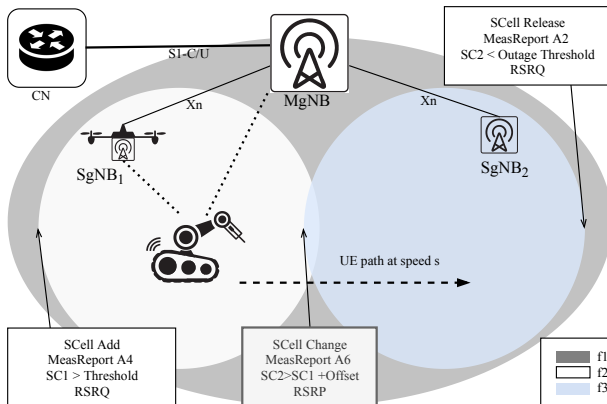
SCell Release
MeasReport A2
SC2 < Outage Threshold
RSRQ

S1-C/U

CN

MgNB

Xn

Xn

SgNB$_1$

SgNB$_2$

UE path at speed s

SCell Add
MeasReport A4
SC1 > Threshold
RSRQ

SCell Change
MeasReport A6
SC2>SC1 +Offset
RSRP

f1
f2
f3